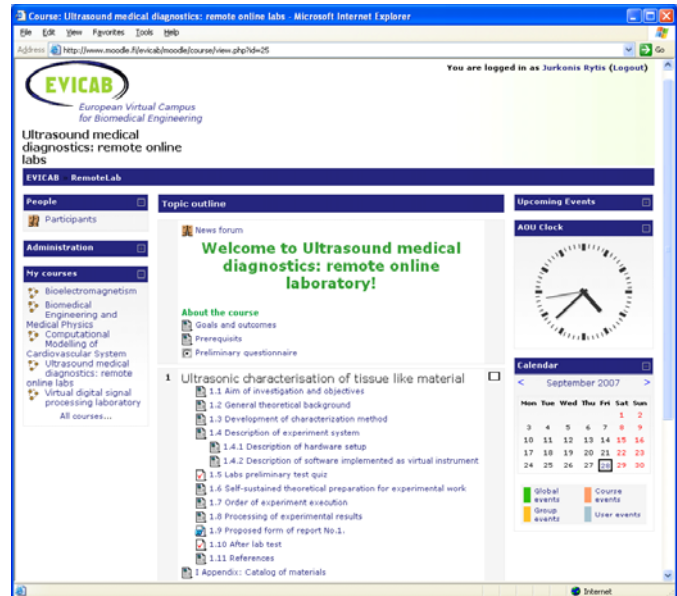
Course: Ultrasound medical diagnostics: remote online labs - Microsoft Internet Explorer

File Edit View Favorites Tools Help

Address http://www.moodle.fi/evicab/moodle/course/view.php?id=25 Go

EVICAB
European Virtual Campus for Biomedical Engineering

You are logged in as Jurkonis Rytis (Logout)

Ultrasound medical diagnostics: remote online labs

EVICAB » RemoteLab

People
Participants

Administration

My courses
Bioelectromagnetism
Biomedical Engineering and Medical Physics
Computational Modelling of Cardiovascular System
Ultrasound medical diagnostics: remote online labs
Virtual digital signal processing laboratory
All courses...

Topic outline

News forum

Welcome to Ultrasound medical diagnostics: remote online laboratory!

About the course
Goals and outcomes
Prerequisites
Preliminary questionnaire

1 Ultrasonic characterisation of tissue like material
1.1 Aim of investigation and objectives
1.2 General theoretical background
1.3 Development of characterization method
1.4 Description of experiment system
1.4.1 Description of hardware setup
1.4.2 Description of software implemented as virtual instrument
1.5 Labs preliminary test quiz
1.6 Self-sustained theoretical preparation for experimental work
1.7 Order of experiment execution
1.8 Processing of experimental results
1.9 Proposed form of report No.1.
1.10 After lab test
1.11 References
I Appendix: Catalog of materials

Upcoming Events

AOU Clock

Calendar
< September 2007 >

| Mon | Tue | Wed | Thu | Fri | Sat | Sun |
|---|---|---|---|---|---|---|
| | | | | | 1 | 2 |
| 3 | 4 | 5 | 6 | 7 | 8 | 9 |
| 10 | 11 | 12 | 13 | 14 | 15 | 16 |
| 17 | 18 | 19 | 20 | 21 | 22 | 23 |
| 24 | 25 | 26 | 27 | 28 | 29 | 30 |

Global events
Course events
Group events
User events

Internet